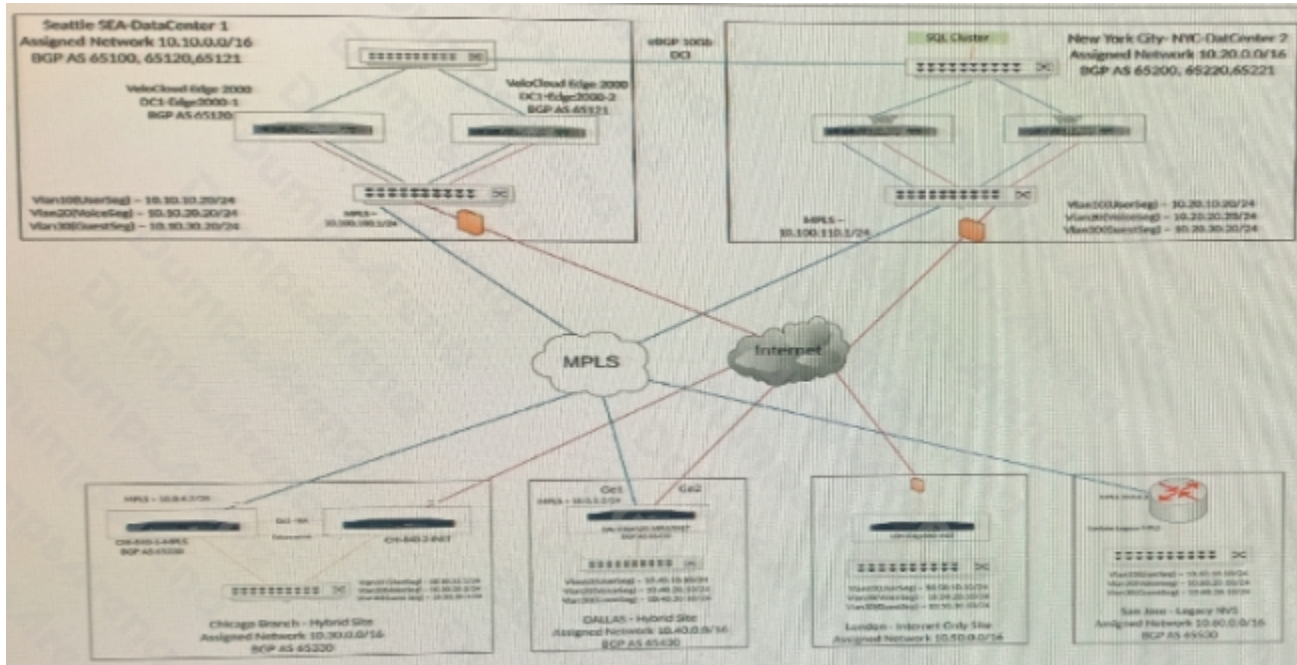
Seattle SEA-DataCenter 1
Assigned Network 10.10.0.0/16
BGP AS 65100, 65120,65121

VeloCloud Edge 2000
DC1-Edge2000-1
BGP AS 65120

VeloCloud Edge 2000
DC1-Edge2000-2
BGP AS 65121

Vlan10(UserSeg) – 10.10.10.20/24
Vlan20(VoiceSeg) – 10.10.20.20/24
Vlan30(GuestSeg) – 10.10.30.20/24

MPLS – 10.100.100.1/24

eBGP 10Gb DCI

SQL Cluster

New York City- NYC-DatCenter 2
Assigned Network 10.20.0.0/16
BGP AS 65200, 65220,65221

MPLS – 10.100.110.1/24

Vlan10(UserSeg) – 10.20.10.20/24
Vlan20(VoiceSeg) – 10.20.20.20/24
Vlan30(GuestSeg) – 10.20.30.20/24

MPLS

Internet

MPLS – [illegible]
CH-840-1-MPLS
BGP AS 65330
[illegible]
CH-840-2-INET
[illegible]
Chicago Branch - Hybrid Site
Assigned Network 10.30.0.0/16
BGP AS 65330

Ge1 Ge2
MPLS – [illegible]
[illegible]
Vlan10(UserSeg) – 10.40.10.20/24
Vlan20(VoiceSeg) – 10.40.20.20/24
Vlan30(GuestSeg) – 10.40.30.20/24
DALLAS - Hybrid Site
Assigned Network 10.40.0.0/16
BGP AS 65430

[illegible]
Vlan10(UserSeg) – 10.50.10.20/24
Vlan20(VoiceSeg) – 10.50.20.20/24
Vlan30(GuestSeg) – 10.50.30.20/24
London - Internet Only Site
Assigned Network 10.50.0.0/16

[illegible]
Vlan10(UserSeg) – 10.60.10.20/24
Vlan20(VoiceSeg) – 10.60.20.20/24
Vlan30(GuestSeg) – 10.60.30.20/24
San Jose - Legacy NVS
Assigned Network 10.60.0.0/16
BGP AS 65530